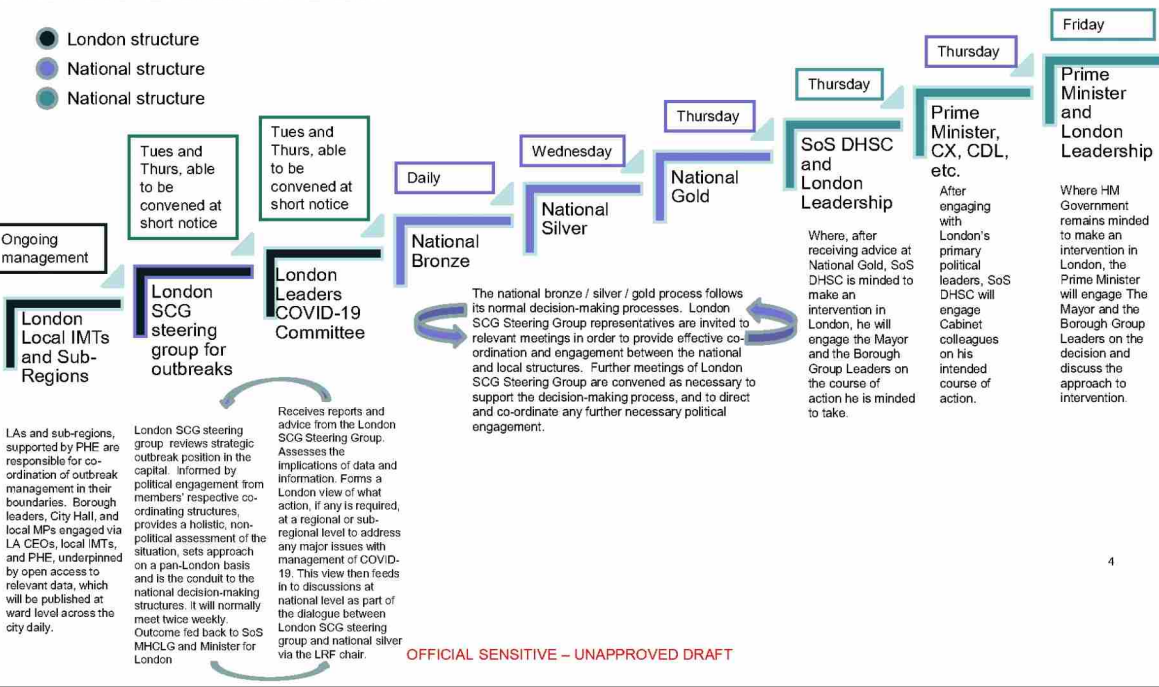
London structure

National structure

National structure

Friday

Thursday

Thursday

Thursday

Wednesday

Daily

Tues and Thurs, able to be convened at short notice

Tues and Thurs, able to be convened at short notice

Ongoing management

London Local IMTs and Sub-Regions

London SCG steering group for outbreaks

London Leaders COVID-19 Committee

National Bronze

National Silver

National Gold

SoS DHSC and London Leadership

Prime Minister, CX, CDL, etc.

Prime Minister and London Leadership

LAs and sub-regions, supported by PHE are responsible for co-ordination of outbreak management in their boundaries. Borough leaders, City Hall, and local MPs engaged via LA CEOs, local IMTs, and PHE, underpinned by open access to relevant data, which will be published at ward level across the city daily.

London SCG steering group reviews strategic outbreak position in the capital. Informed by political engagement from members' respective co-ordinating structures, provides a holistic, non-political assessment of the situation, sets approach on a pan-London basis and is the conduit to the national decision-making structures. It will normally meet twice weekly. Outcome fed back to SoS MHCLG and Minister for London

Receives reports and advice from the London SCG Steering Group. Assesses the implications of data and information. Forms a London view of what action, if any is required, at a regional or sub-regional level to address any major issues with management of COVID-19. This view then feeds in to discussions at national level as part of the dialogue between London SCG steering group and national silver via the LRF chair.

The national bronze / silver / gold process follows its normal decision-making processes. London SCG Steering Group representatives are invited to relevant meetings in order to provide effective co-ordination and engagement between the national and local structures. Further meetings of London SCG Steering Group are convened as necessary to support the decision-making process, and to direct and co-ordinate any further necessary political engagement.

Where, after receiving advice at National Gold, SoS DHSC is minded to make an intervention in London, he will engage the Mayor and the Borough Group Leaders on the course of action he is minded to take.

After engaging with London's primary political leaders, SoS DHSC will engage Cabinet colleagues on his intended course of action.

Where HM Government remains minded to make an intervention in London, the Prime Minister will engage The Mayor and the Borough Group Leaders on the decision and discuss the approach to intervention.

4

OFFICIAL SENSITIVE – UNAPPROVED DRAFT